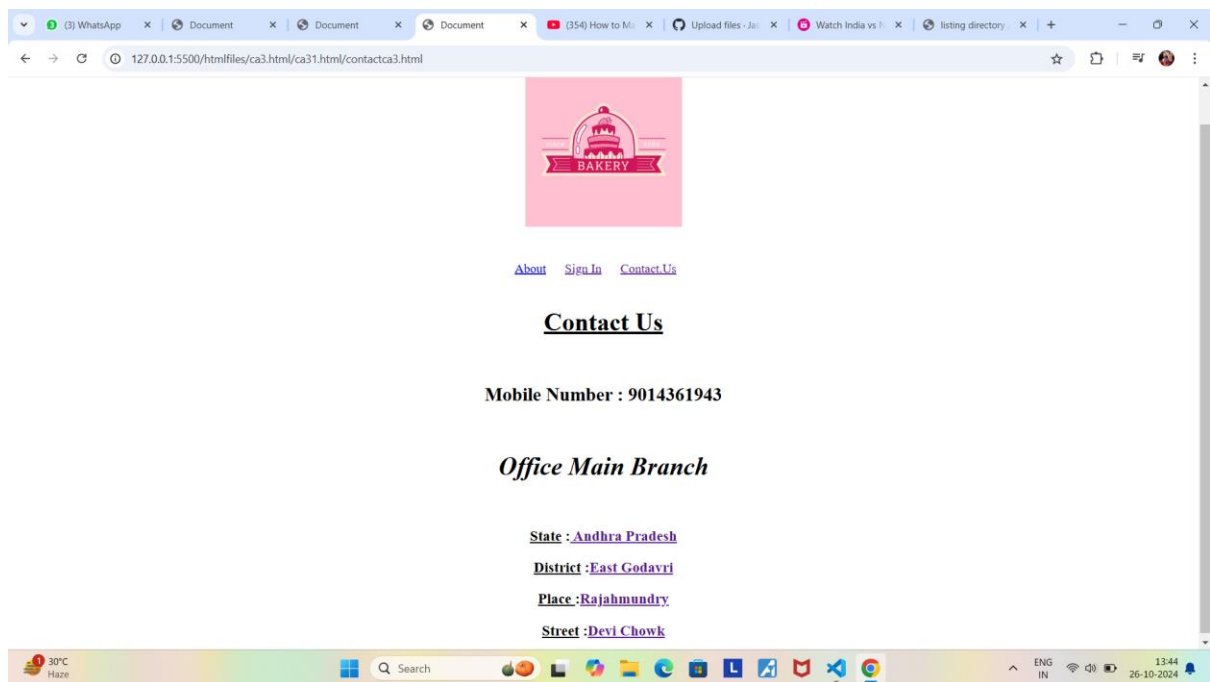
(3) WhatsApp | Document | Document | Document | (354) How to Ma | Upload files · Ja | Watch India vs N | listing directory

127.0.0.1:5500/htmlfiles/ca3.html/ca31.html/contactca3.html

BAKERY

About Sign In Contact.Us

Contact Us

Mobile Number : 9014361943

Office Main Branch

State : Andhra Pradesh

District :East Godavri

Place :Rajahmundry

Street :Devi Chowk

1 30°C Haze

Search

ENG IN

13:44 26-10-2024